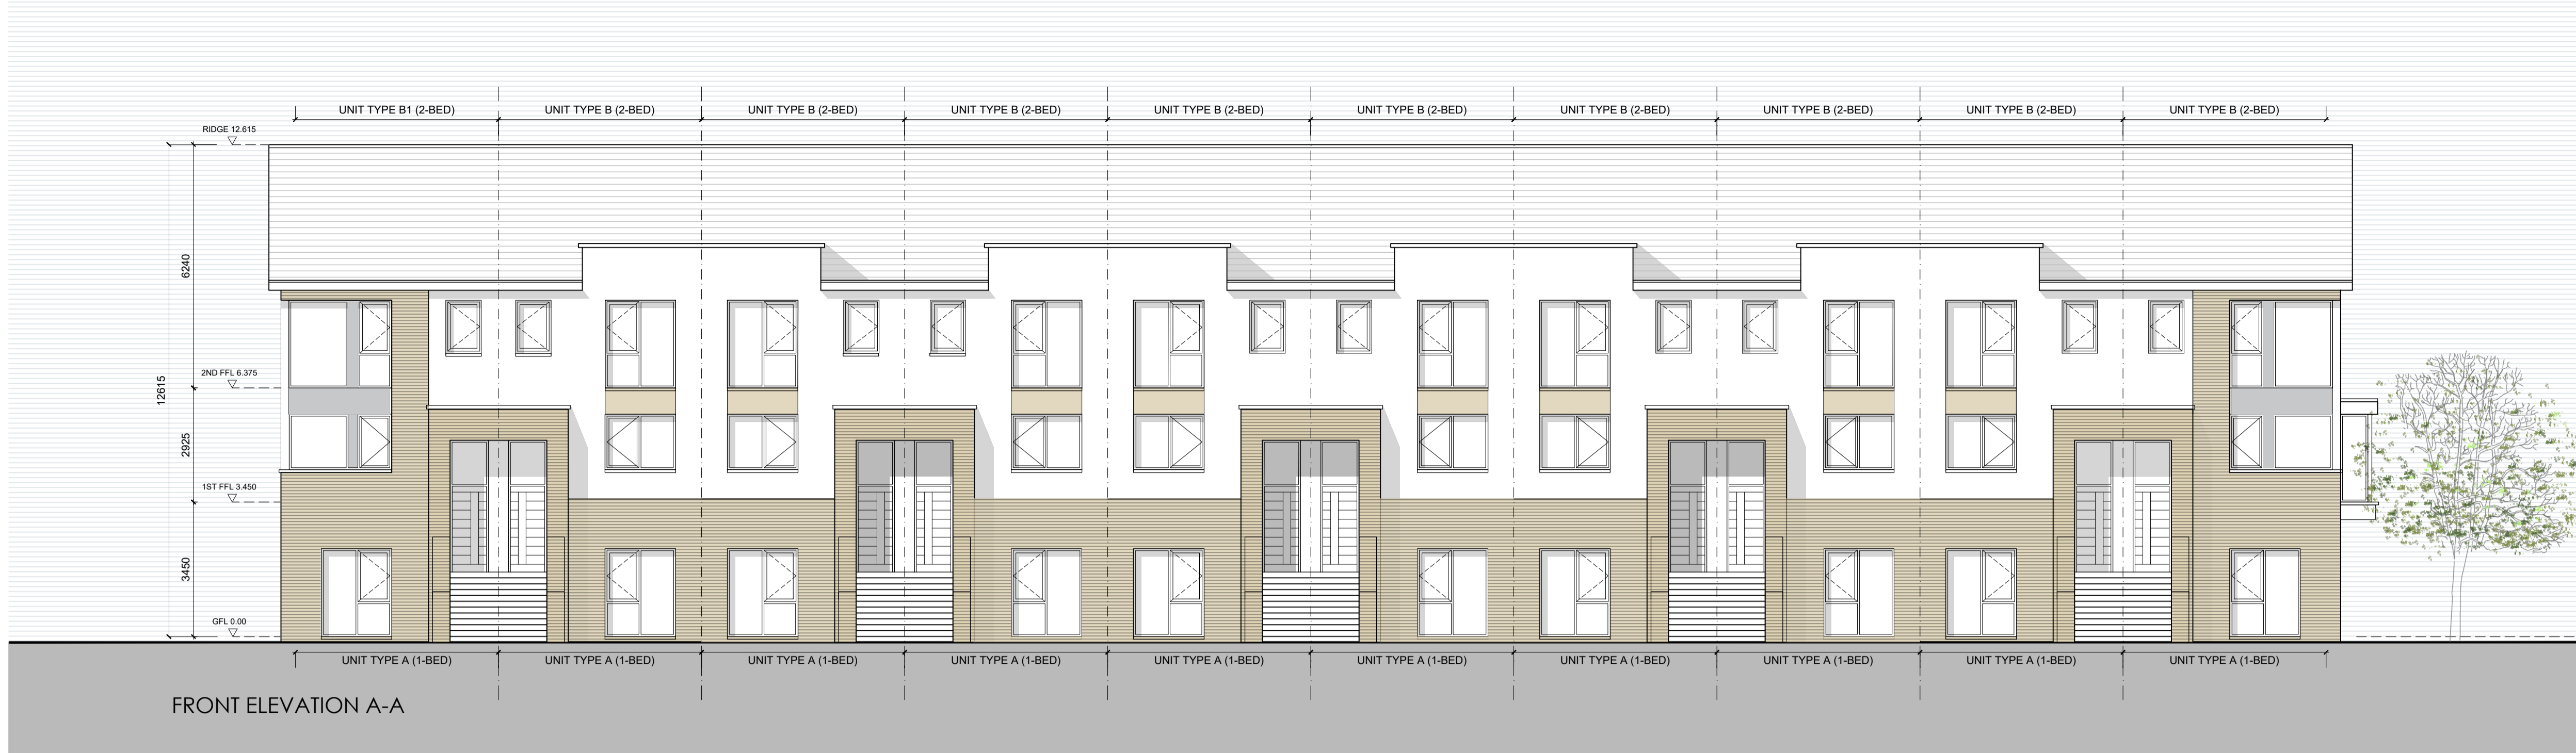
UNIT TYPE B1 (2-BED) UNIT TYPE B (2-BED) UNIT TYPE B (2-BED) UNIT TYPE B (2-BED) UNIT TYPE B (2-BED) UNIT TYPE B (2-BED) UNIT TYPE B (2-BED) UNIT TYPE B (2-BED) UNIT TYPE B (2-BED) UNIT TYPE B (2-BED)

RIDGE 12.615

6240

12615

2ND FFL 6.375

2925

1ST FFL 3.450

3450

GFL 0.00

UNIT TYPE A (1-BED) UNIT TYPE A (1-BED) UNIT TYPE A (1-BED) UNIT TYPE A (1-BED) UNIT TYPE A (1-BED) UNIT TYPE A (1-BED) UNIT TYPE A (1-BED) UNIT TYPE A (1-BED) UNIT TYPE A (1-BED) UNIT TYPE A (1-BED)

FRONT ELEVATION A-A